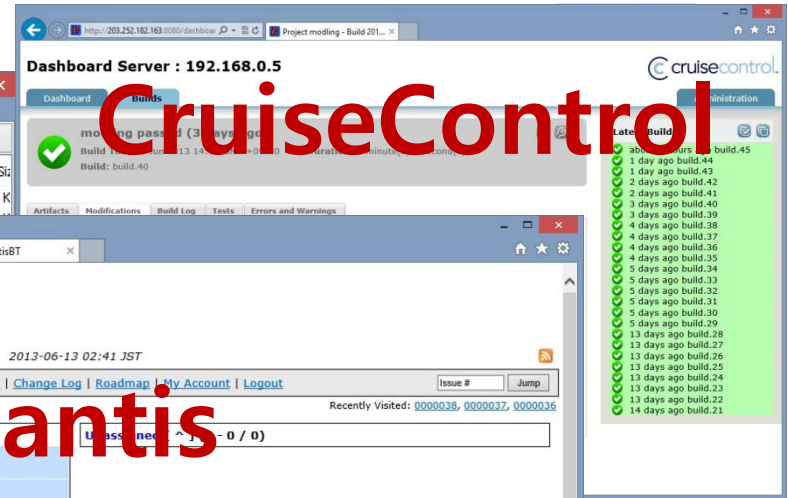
http://203.252.182.163:8080/dashboar

Project modling - Build 201...

Dashboard Server : 192.168.0.5

cruisecontrol.

Dashboard

Builds

Administration

CruiseControl

modling passed (3 days ago)

Build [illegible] 13 14:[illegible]+0100 Duration: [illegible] minute([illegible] second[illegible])

Build: build.40

Artifacts | Modifications | Build Log | Tests | Errors and Warnings

Latest Build

about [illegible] hours ago build.45
1 day ago build.44
1 day ago build.43
2 days ago build.42
2 days ago build.41
3 days ago build.40
3 days ago build.39
4 days ago build.38
4 days ago build.37
4 days ago build.36
4 days ago build.35
5 days ago build.34
5 days ago build.33
5 days ago build.32
5 days ago build.31
5 days ago build.30
5 days ago build.29
13 days ago build.28
13 days ago build.27
13 days ago build.26
13 days ago build.25
13 days ago build.24
13 days ago build.23
13 days ago build.22
14 days ago build.21

tisBT

2013-06-13 02:41 JST

| Change Log | Roadmap | My Account | Logout

Issue #

Jump

Recently Visited: 0000038, 0000037, 0000036

antis

Unassigned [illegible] - 0 / 0)